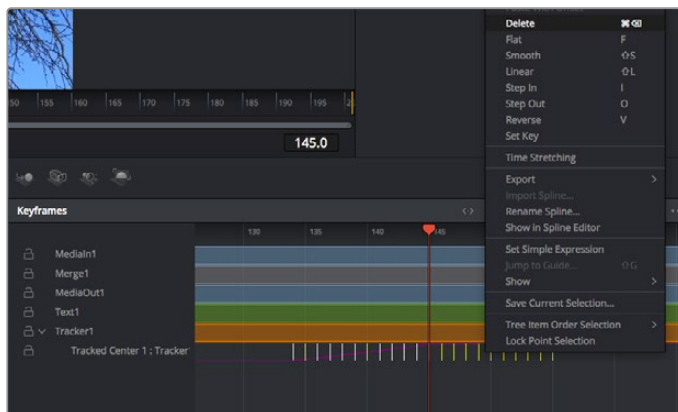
50 155 160 165 170 175 180 185 190 195

145.0

Keyframes

130 135 140 145

MediaIn1
Merge1
MediaOut1
Text1
Tracker1
Tracked Center 1 : Tracker

Delete ⌘⌫
Flat F
Smooth ⇧S
Linear ⇧L
Step In I
Step Out O
Reverse V
Set Key
Time Stretching
Export
Import Spline...
Rename Spline...
Show in Spline Editor
Set Simple Expression
Jump to Guide... ⇧G
Show
Save Current Selection...
Tree Item Order Selection
Lock Point Selection